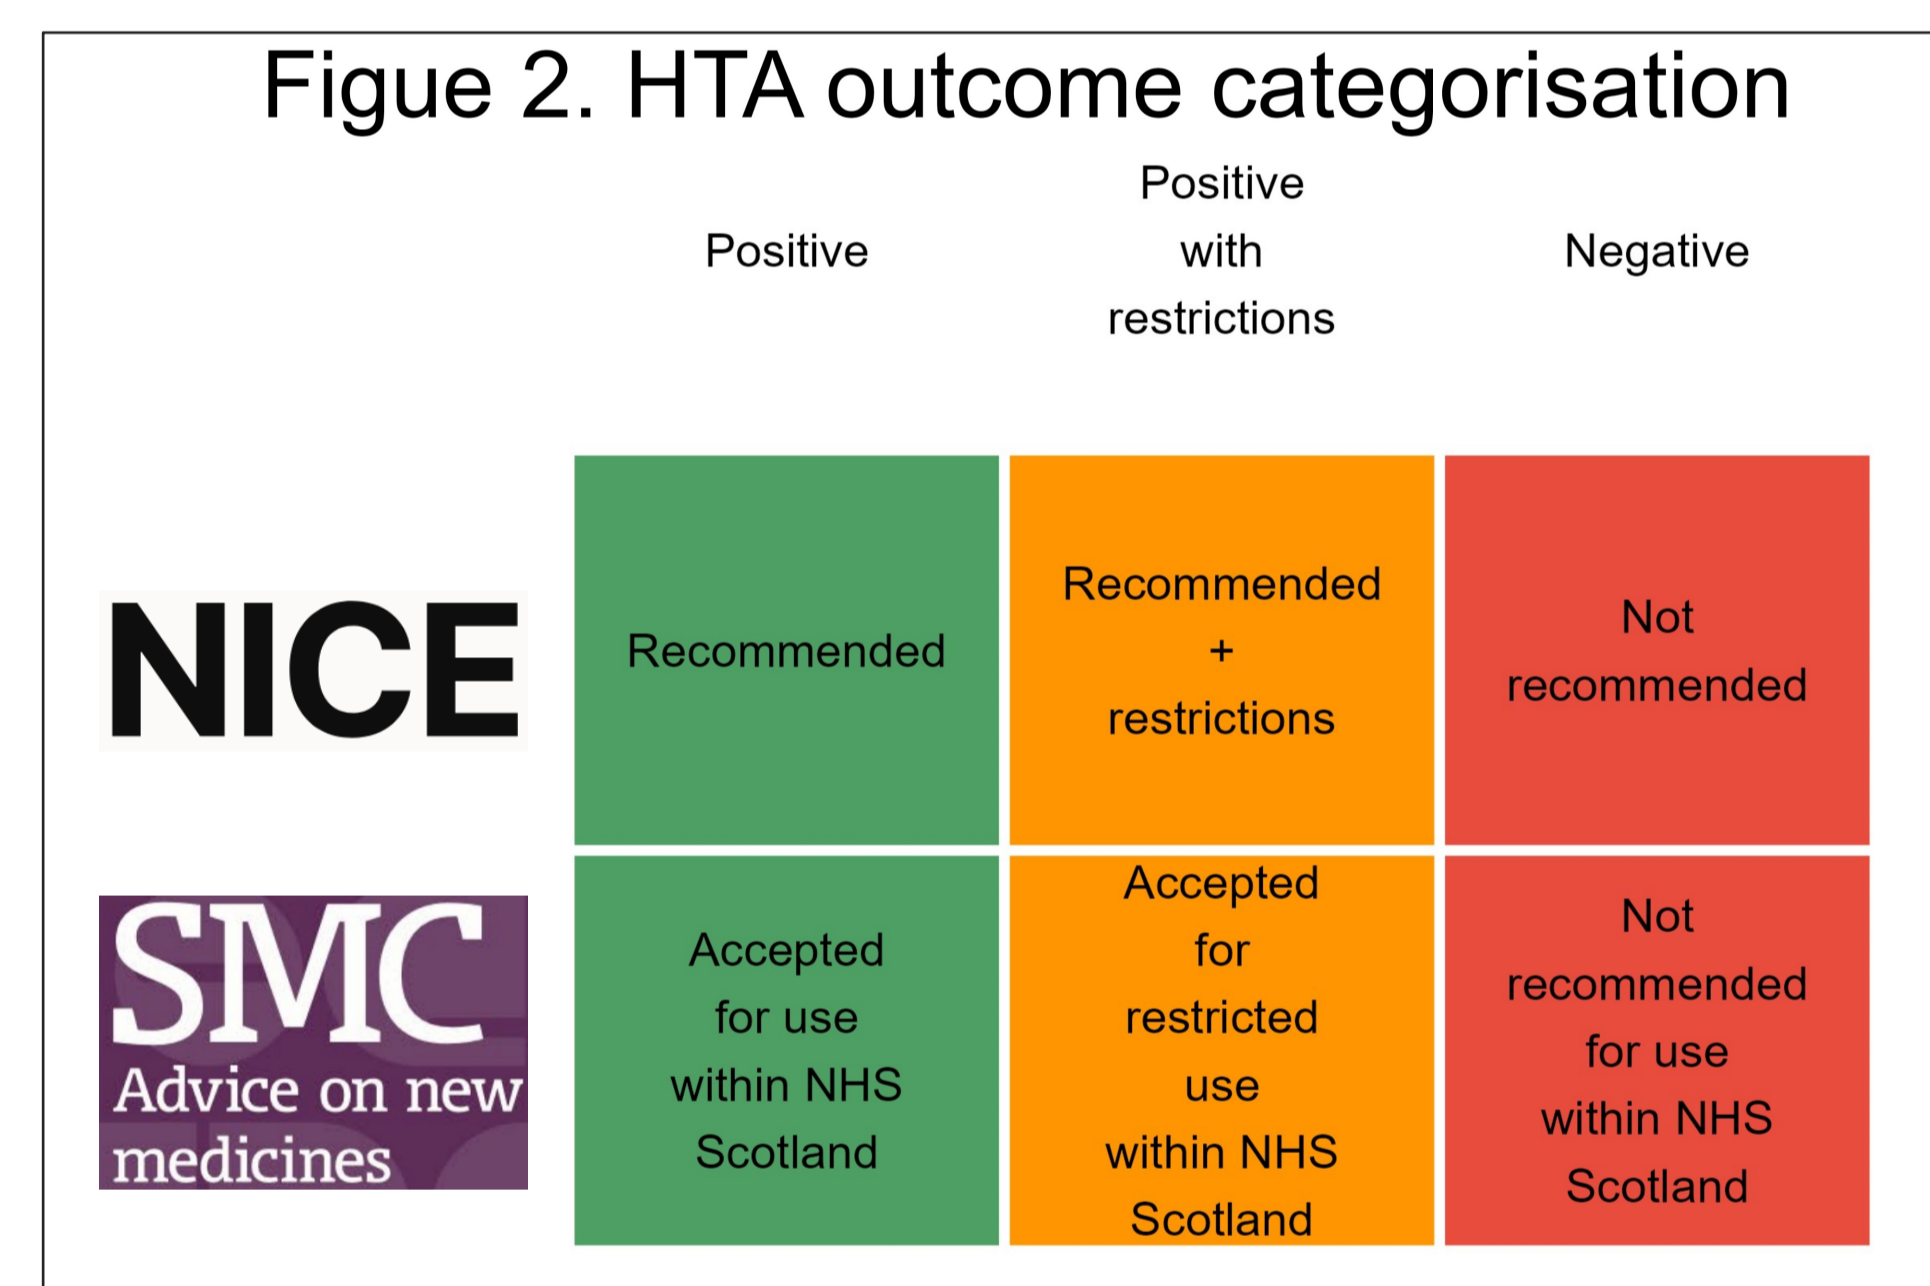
Figue 2. HTA outcome categorisation

| | Positive | Positive with restrictions | Negative |
|---|---|---|---|
| NICE | Recommended | Recommended + restrictions | Not recommended |
| SMC Advice on new medicines | Accepted for use within NHS Scotland | Accepted for restricted use within NHS Scotland | Not recommended for use within NHS Scotland |